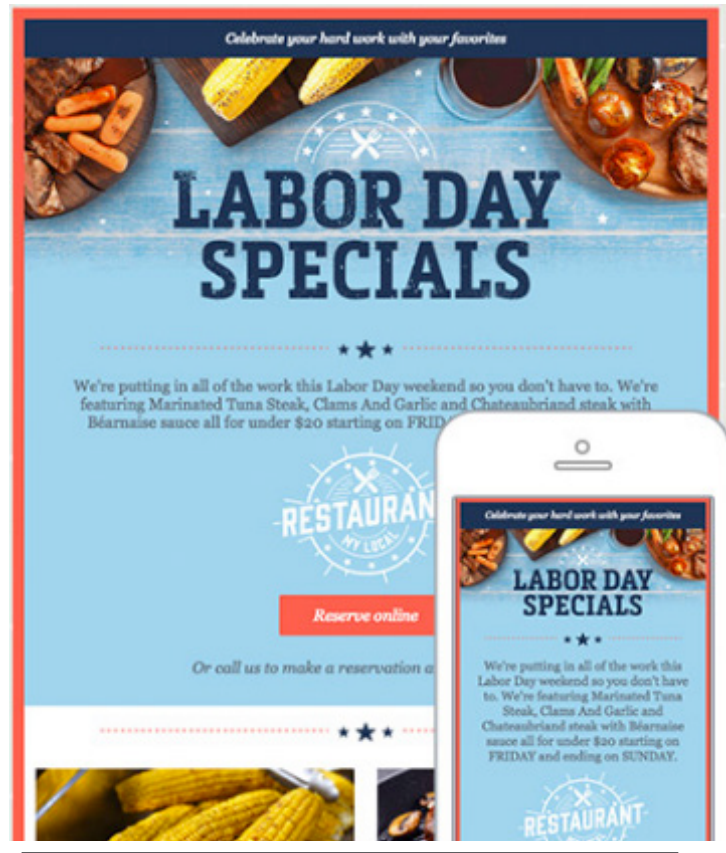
Celebrate your hard work with your favorites

LABOR DAY SPECIALS

We're putting in all of the work this Labor Day weekend so you don't have to. We're featuring Marinated Tuna Steak, Clams And Garlic and Chateaubriand steak with Béarnaise sauce all for under $20 starting on FRID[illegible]

RESTAURAN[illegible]
MY LOCAL

Reserve online

Or call us to make a reservation a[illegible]

Celebrate your hard work with your favorites

LABOR DAY SPECIALS

We're putting in all of the work this Labor Day weekend so you don't have to. We're featuring Marinated Tuna Steak, Clams And Garlic and Chateaubriand steak with Béarnaise sauce all for under $20 starting on FRIDAY and ending on SUNDAY.

RESTAURANT